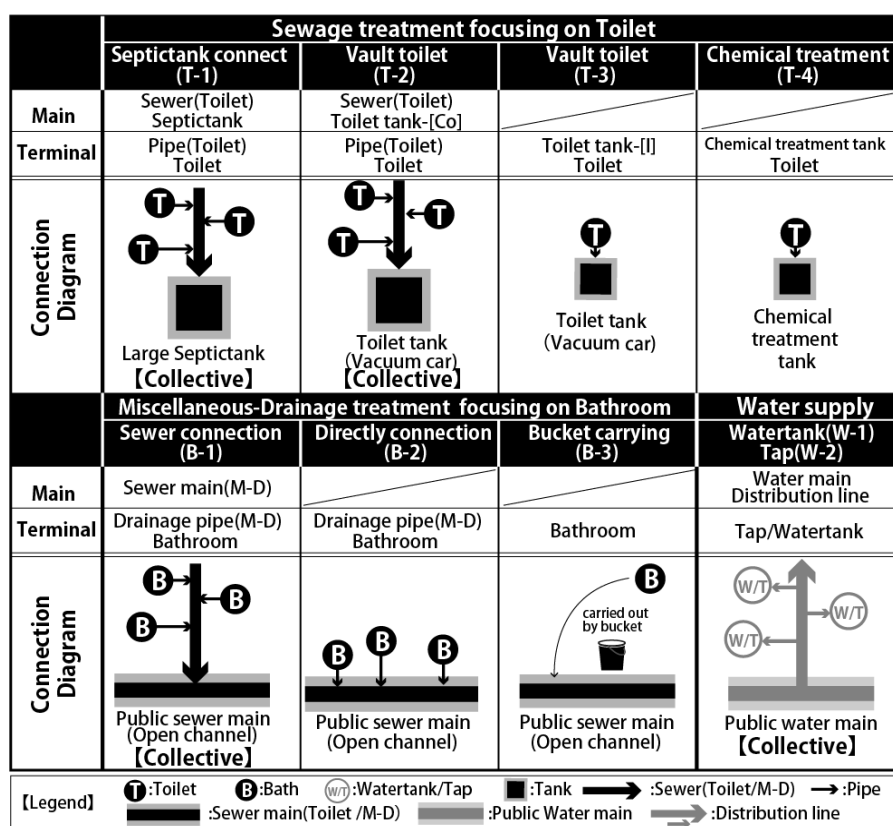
| | Sewage treatment focusing on Toilet | | | |
|---|---|---|---|---|
| | Septictank connect (T-1) | Vault toilet (T-2) | Vault toilet (T-3) | Chemical treatment (T-4) |
| Main | Sewer(Toilet) Septictank | Sewer(Toilet) Toilet tank-[Co] | | |
| Terminal | Pipe(Toilet) Toilet | Pipe(Toilet) Toilet | Toilet tank-[I] Toilet | Chemical treatment tank Toilet |
| Connection Diagram | T T T Large Septictank 【Collective】 | T T T Toilet tank (Vacuum car) 【Collective】 | T Toilet tank (Vacuum car) | T Chemical treatment tank |
| | Miscellaneous-Drainage treatment focusing on Bathroom | | | Water supply |
| | Sewer connection (B-1) | Directly connection (B-2) | Bucket carrying (B-3) | Watertank(W-1) Tap(W-2) |
| Main | Sewer main(M-D) | | | Water main Distribution line |
| Terminal | Drainage pipe(M-D) Bathroom | Drainage pipe(M-D) Bathroom | Bathroom | Tap/Watertank |
| Connection Diagram | B B B Public sewer main (Open channel) 【Collective】 | B B B Public sewer main (Open channel) | B carried out by bucket Public sewer main (Open channel) | W/T W/T W/T Public water main 【Collective】 |

【Legend】 T:Toilet B:Bath W/T:Watertank/Tap :Tank :Sewer(Toilet/M-D) :Pipe :Sewer main(Toilet /M-D) :Public Water main :Distribution line